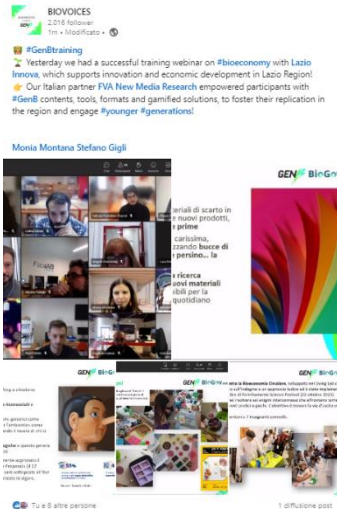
BIOVOICES
2.016 follower
1m • Modificato •

#GenBtraining
Yesterday we had a successful training webinar on #bioeconomy with Lazio Innova, which supports innovation and economic development in Lazio Region!
Our Italian partner FVA New Media Research empowered participants with #GenB contents, tools, formats and gamified solutions, to foster their replication in the region and engage #younger #generations!

Monia Montana Stefano Gigli

GEN BioGe
materiali di scarto in nuovi prodotti, prime carissima, bucce di persino... la ricerca nuovi materiali quotidiano

GEN BioGen

Tu e 8 altre persone
1 diffusione post